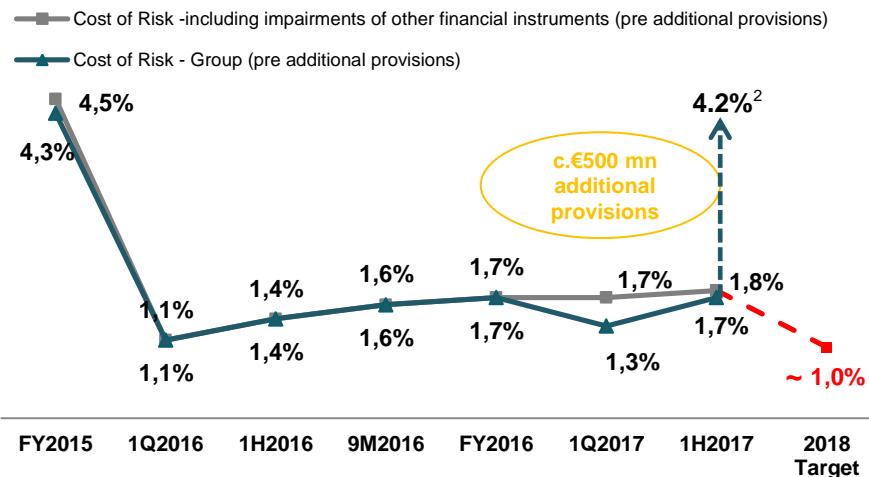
Cost of Risk -including impairments of other financial instruments (pre additional provisions)

Cost of Risk - Group (pre additional provisions)

4,5%

4,3%

4.2%$^2$

c.€500 mn additional provisions

1,1%

1,4%

1,6%

1,7%

1,7%

1,8%

1,1%

1,4%

1,6%

1,7%

1,3%

1,7%

~ 1,0%

FY2015

1Q2016

1H2016

9M2016

FY2016

1Q2017

1H2017

2018 Target